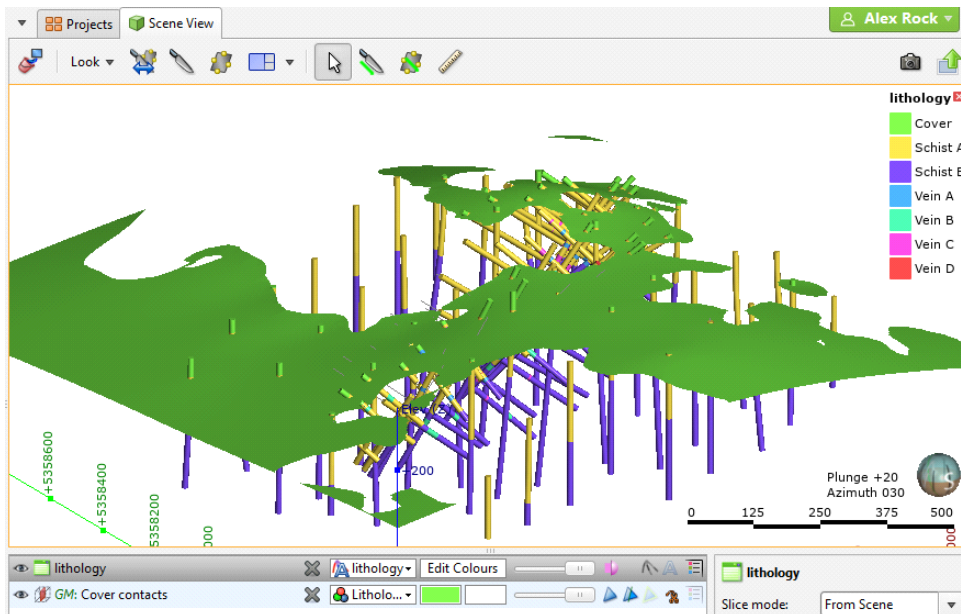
Projects Scene View

Alex Rock

Look

lithology
Cover
Schist A
Schist B
Vein A
Vein B
Vein C
Vein D

+5358600
+5358400
5358200
000

Elev
-200

Plunge +20
Azimuth 030

0 125 250 375 500

lithology
lithology Edit Colours
GM: Cover contacts
Litholo...

lithology
Slice mode: From Scene